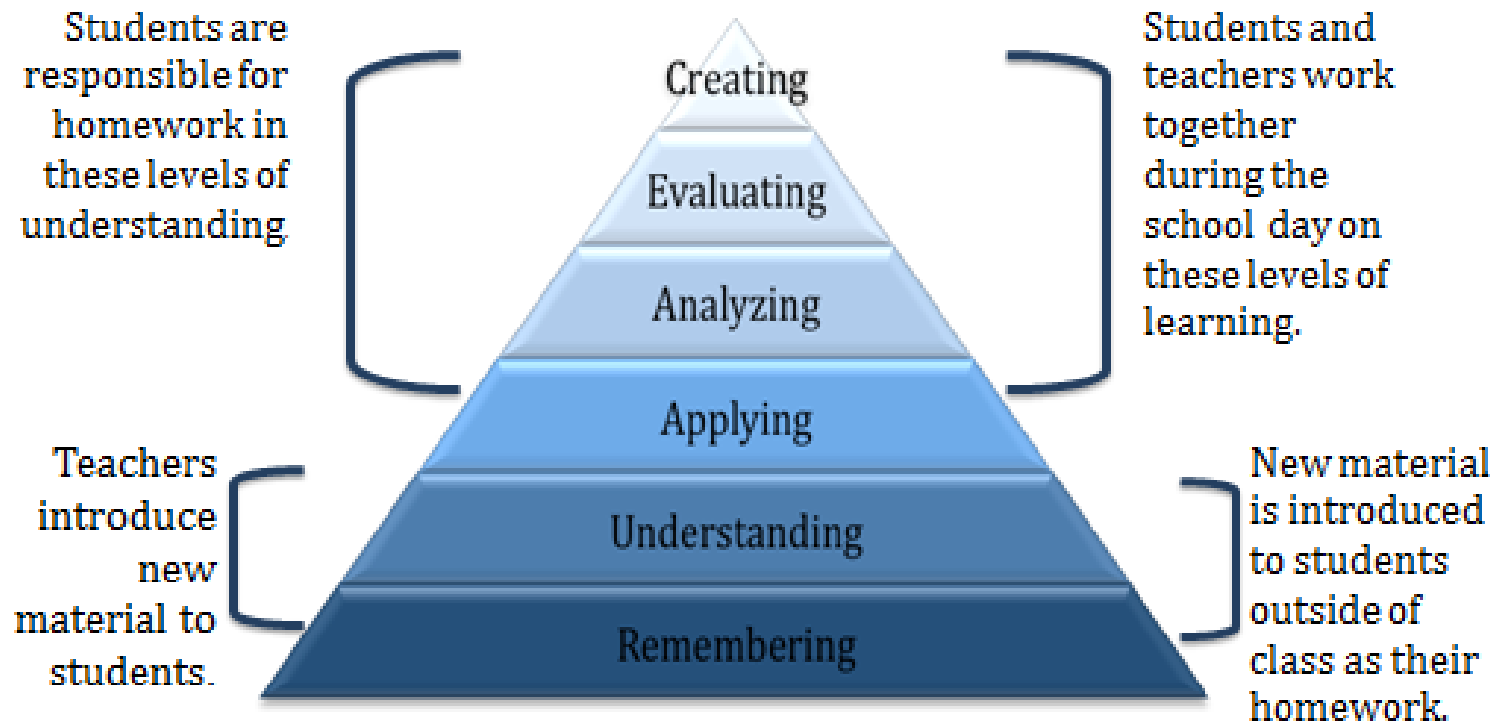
Students are responsible for homework in these levels of understanding.

Creating

Evaluating

Analyzing

Applying

Understanding

Remembering

Students and teachers work together during the school day on these levels of learning.

Teachers introduce new material to students.

New material is introduced to students outside of class as their homework.